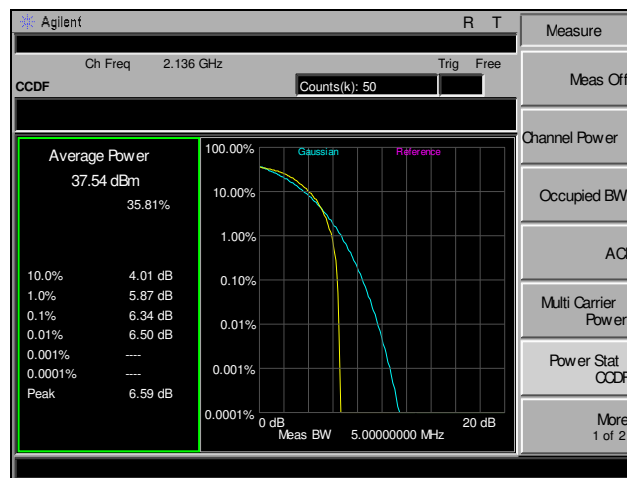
Agilent R T

Ch Freq 2.136 GHz Trig Free

CCDF Counts(k): 50

Average Power

37.54 dBm

35.81%

| | |
|---|---|
| 10.0% | 4.01 dB |
| 1.0% | 5.87 dB |
| 0.1% | 6.34 dB |
| 0.01% | 6.50 dB |
| 0.001% | ---- |
| 0.0001% | ---- |
| Peak | 6.59 dB |

100.00%

Gaussian

Reference

10.00%

1.00%

0.10%

0.01%

0.001%

0.0001%

0 dB

20 dB

Meas BW 5.00000000 MHz

Measure

Meas Off

Channel Power

Occupied BW

ACI

Multi Carrier Power

Power Stat CCDF

More 1 of 2